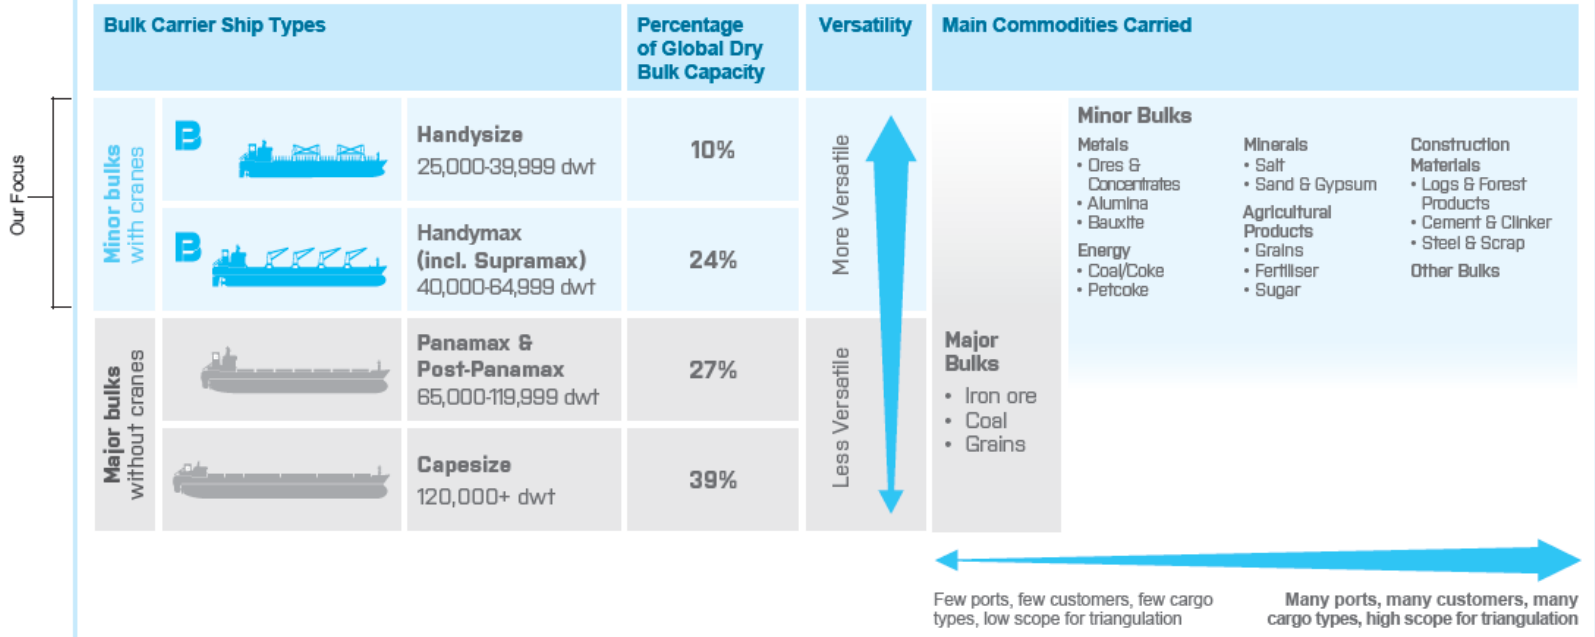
Our Focus

| Bulk Carrier Ship Types | | | Percentage of Global Dry Bulk Capacity | Versatility | Main Commodities Carried |
|---|---|---|---|---|---|
| Minor bulks with cranes | B | Handysize 25,000-39,999 dwt | 10% | More Versatile | |
| | B | Handymax (incl. Supramax) 40,000-64,999 dwt | 24% | | |
| Major bulks without cranes | | Panamax & Post-Panamax 65,000-119,999 dwt | 27% | Less Versatile | |
| | | Capesize 120,000+ dwt | 39% | | |

Minor Bulks

Metals
• Ores & Concentrates
• Alumina
• Bauxite

Energy
• Coal/Coke
• Petcoke

Minerals
• Salt
• Sand & Gypsum

Agricultural Products
• Grains
• Fertiliser
• Sugar

Construction Materials
• Logs & Forest Products
• Cement & Clinker
• Steel & Scrap

Other Bulks

Major Bulks
• Iron ore
• Coal
• Grains

Few ports, few customers, few cargo types, low scope for triangulation

Many ports, many customers, many cargo types, high scope for triangulation